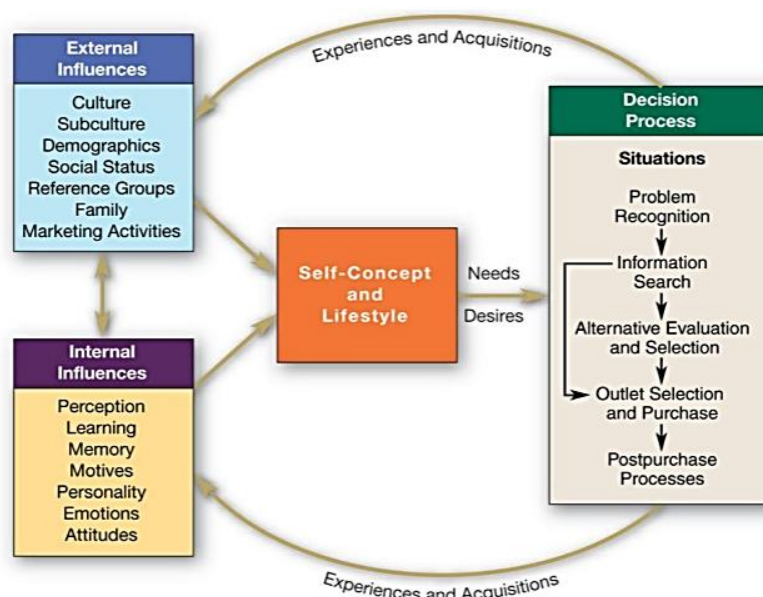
Experiences and Acquisitions

External Influences

Culture
Subculture
Demographics
Social Status
Reference Groups
Family
Marketing Activities

Internal Influences

Perception
Learning
Memory
Motives
Personality
Emotions
Attitudes

Self-Concept and Lifestyle

Needs
Desires

Decision Process

Situations

Problem Recognition
Information Search
Alternative Evaluation and Selection
Outlet Selection and Purchase
Postpurchase Processes

Experiences and Acquisitions